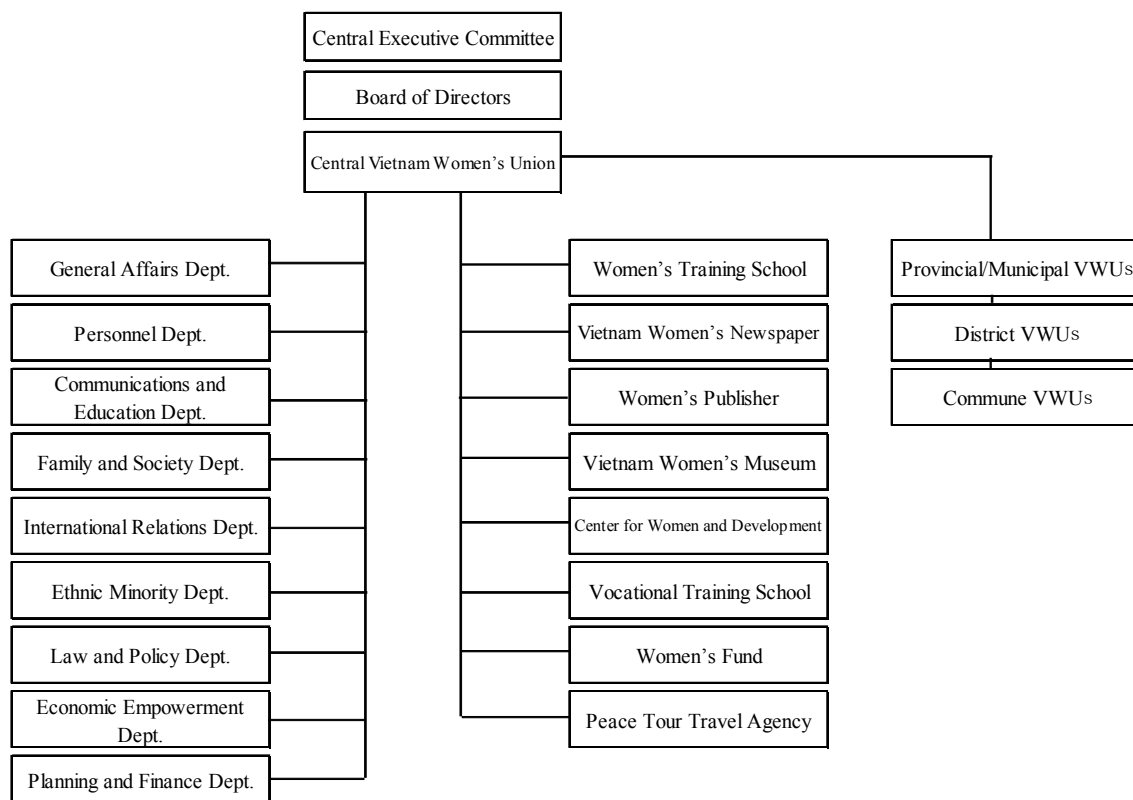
Central Executive Committee

Board of Directors

Central Vietnam Women's Union

General Affairs Dept.

Personnel Dept.

Communications and Education Dept.

Family and Society Dept.

International Relations Dept.

Ethnic Minority Dept.

Law and Policy Dept.

Economic Empowerment Dept.

Planning and Finance Dept.

Women's Training School

Vietnam Women's Newspaper

Women's Publisher

Vietnam Women's Museum

Center for Women and Development

Vocational Training School

Women's Fund

Peace Tour Travel Agency

Provincial/Municipal VWUs

District VWUs

Commune VWUs